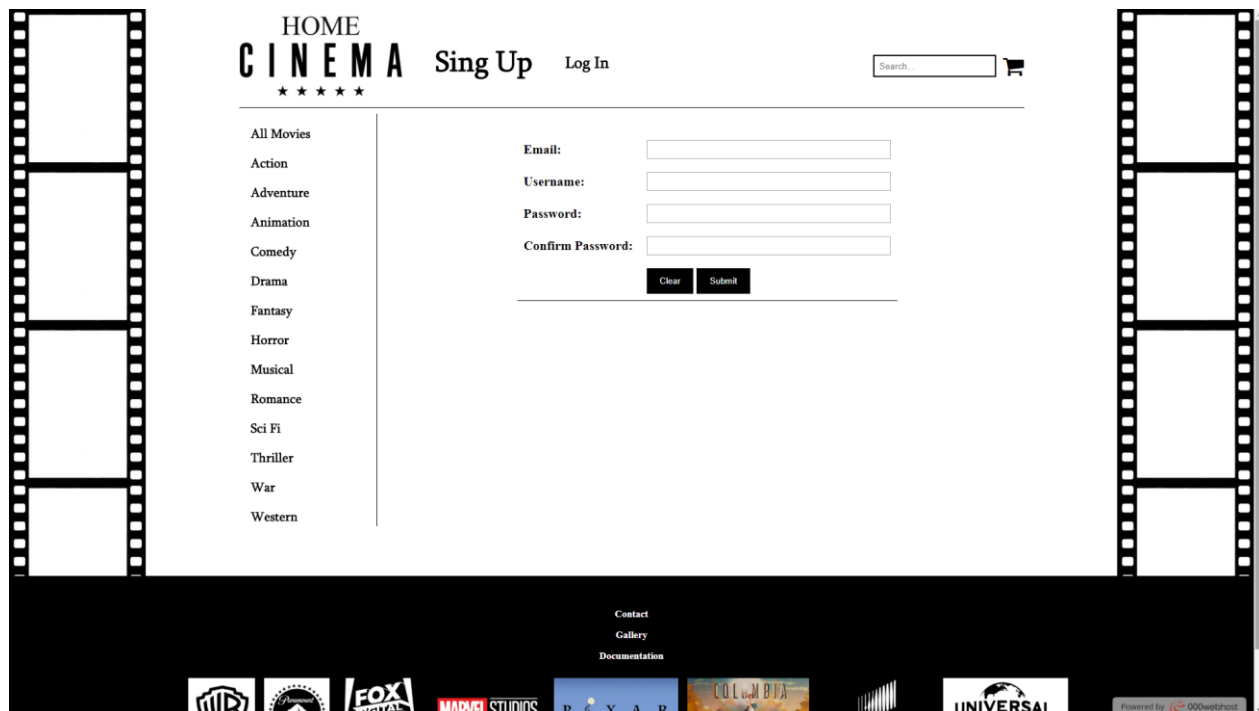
HOME
CINEMA
★★★★★

Sing Up

Log In

Search...

All Movies
Action
Adventure
Animation
Comedy
Drama
Fantasy
Horror
Musical
Romance
Sci Fi
Thriller
War
Western

Email:
Username:
Password:
Confirm Password:

Clear Submit

Contact
Gallery
Documentation

FOX
MARVEL STUDIOS
PIXAR
COLUMBIA
UNIVERSAL

Powered by 000webhost